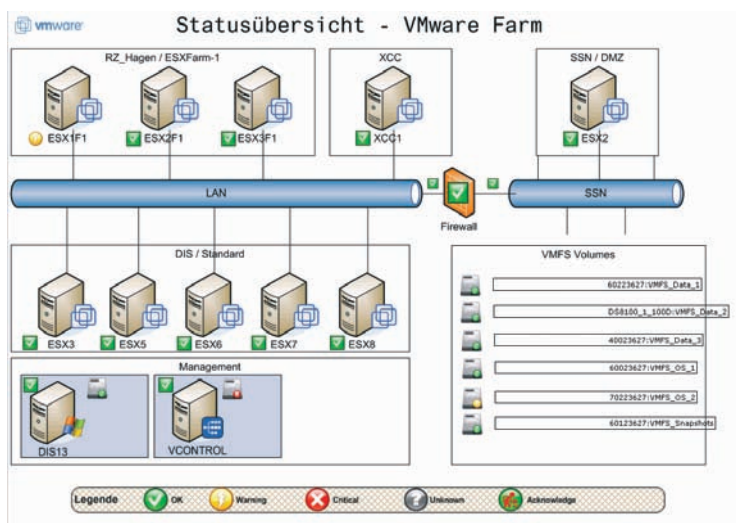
vmware

Statusübersicht - VMware Farm

RZ_Hagen / ESXFarm-1

ESX1F1
ESX2F1
ESX3F1

XCC

XCC1

SSN / DMZ

ESX2

LAN

Firewall

SSN

DIS / Standard

ESX3
ESX5
ESX6
ESX7
ESX8

VMFS Volumes

60223627:VMFS_Data_1
DS8100_1_100D:VMFS_Data_2
40023627:VMFS_Data_3
60023627:VMFS_OS_1
70223627:VMFS_OS_2
60123627:VMFS_Snapshots

Management

DIS13

VCONTROL

Legende
OK
Warning
Critical
Unknown
Acknowledge